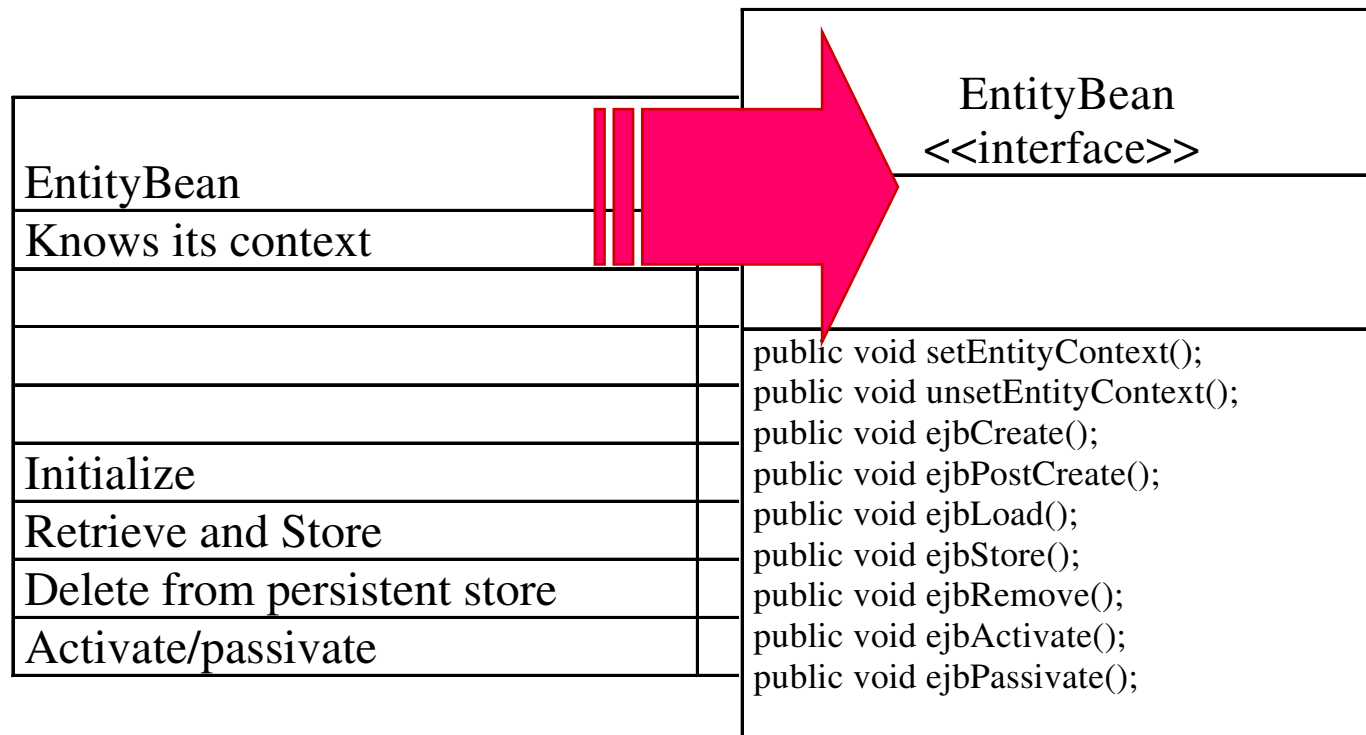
EntityBean
Knows its context
Initialize
Retrieve and Store
Delete from persistent store
Activate/passivate

EntityBean
<<interface>>

public void setEntityContext();
public void unsetEntityContext();
public void ejbCreate();
public void ejbPostCreate();
public void ejbLoad();
public void ejbStore();
public void ejbRemove();
public void ejbActivate();
public void ejbPassivate();